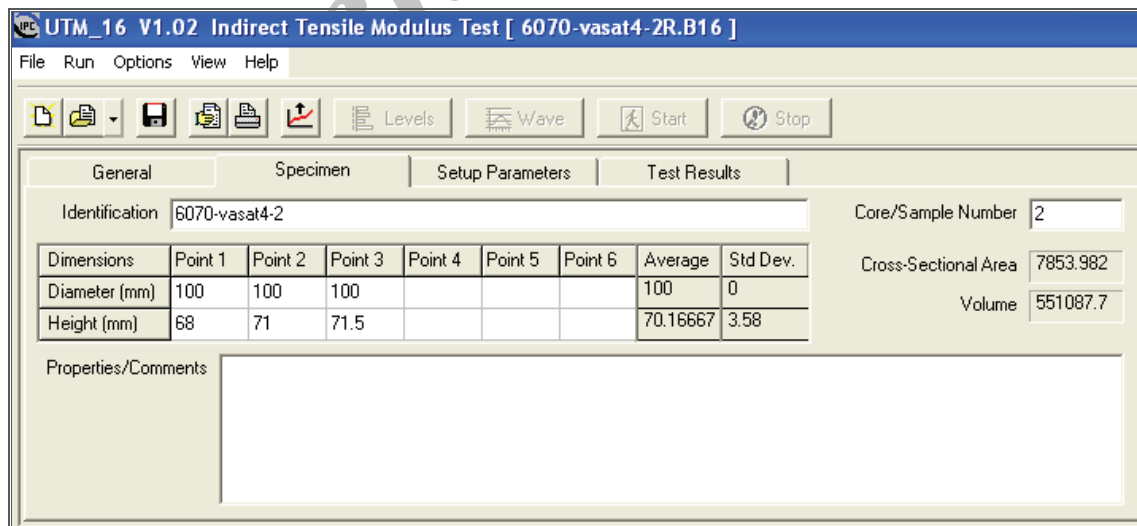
UTM_16 V1.02 Indirect Tensile Modulus Test [ 6070-vasat4-2R.B16 ]

File Run Options View Help

Levels Wave Start Stop

General Specimen Setup Parameters Test Results

Identification 6070-vasat4-2

Core/Sample Number 2

| Dimensions | Point 1 | Point 2 | Point 3 | Point 4 | Point 5 | Point 6 | Average | Std Dev. |
|---|---|---|---|---|---|---|---|---|
| Diameter (mm) | 100 | 100 | 100 | | | | 100 | 0 |
| Height (mm) | 68 | 71 | 71.5 | | | | 70.16667 | 3.58 |

Cross-Sectional Area 7853.982

Volume 551087.7

Properties/Comments